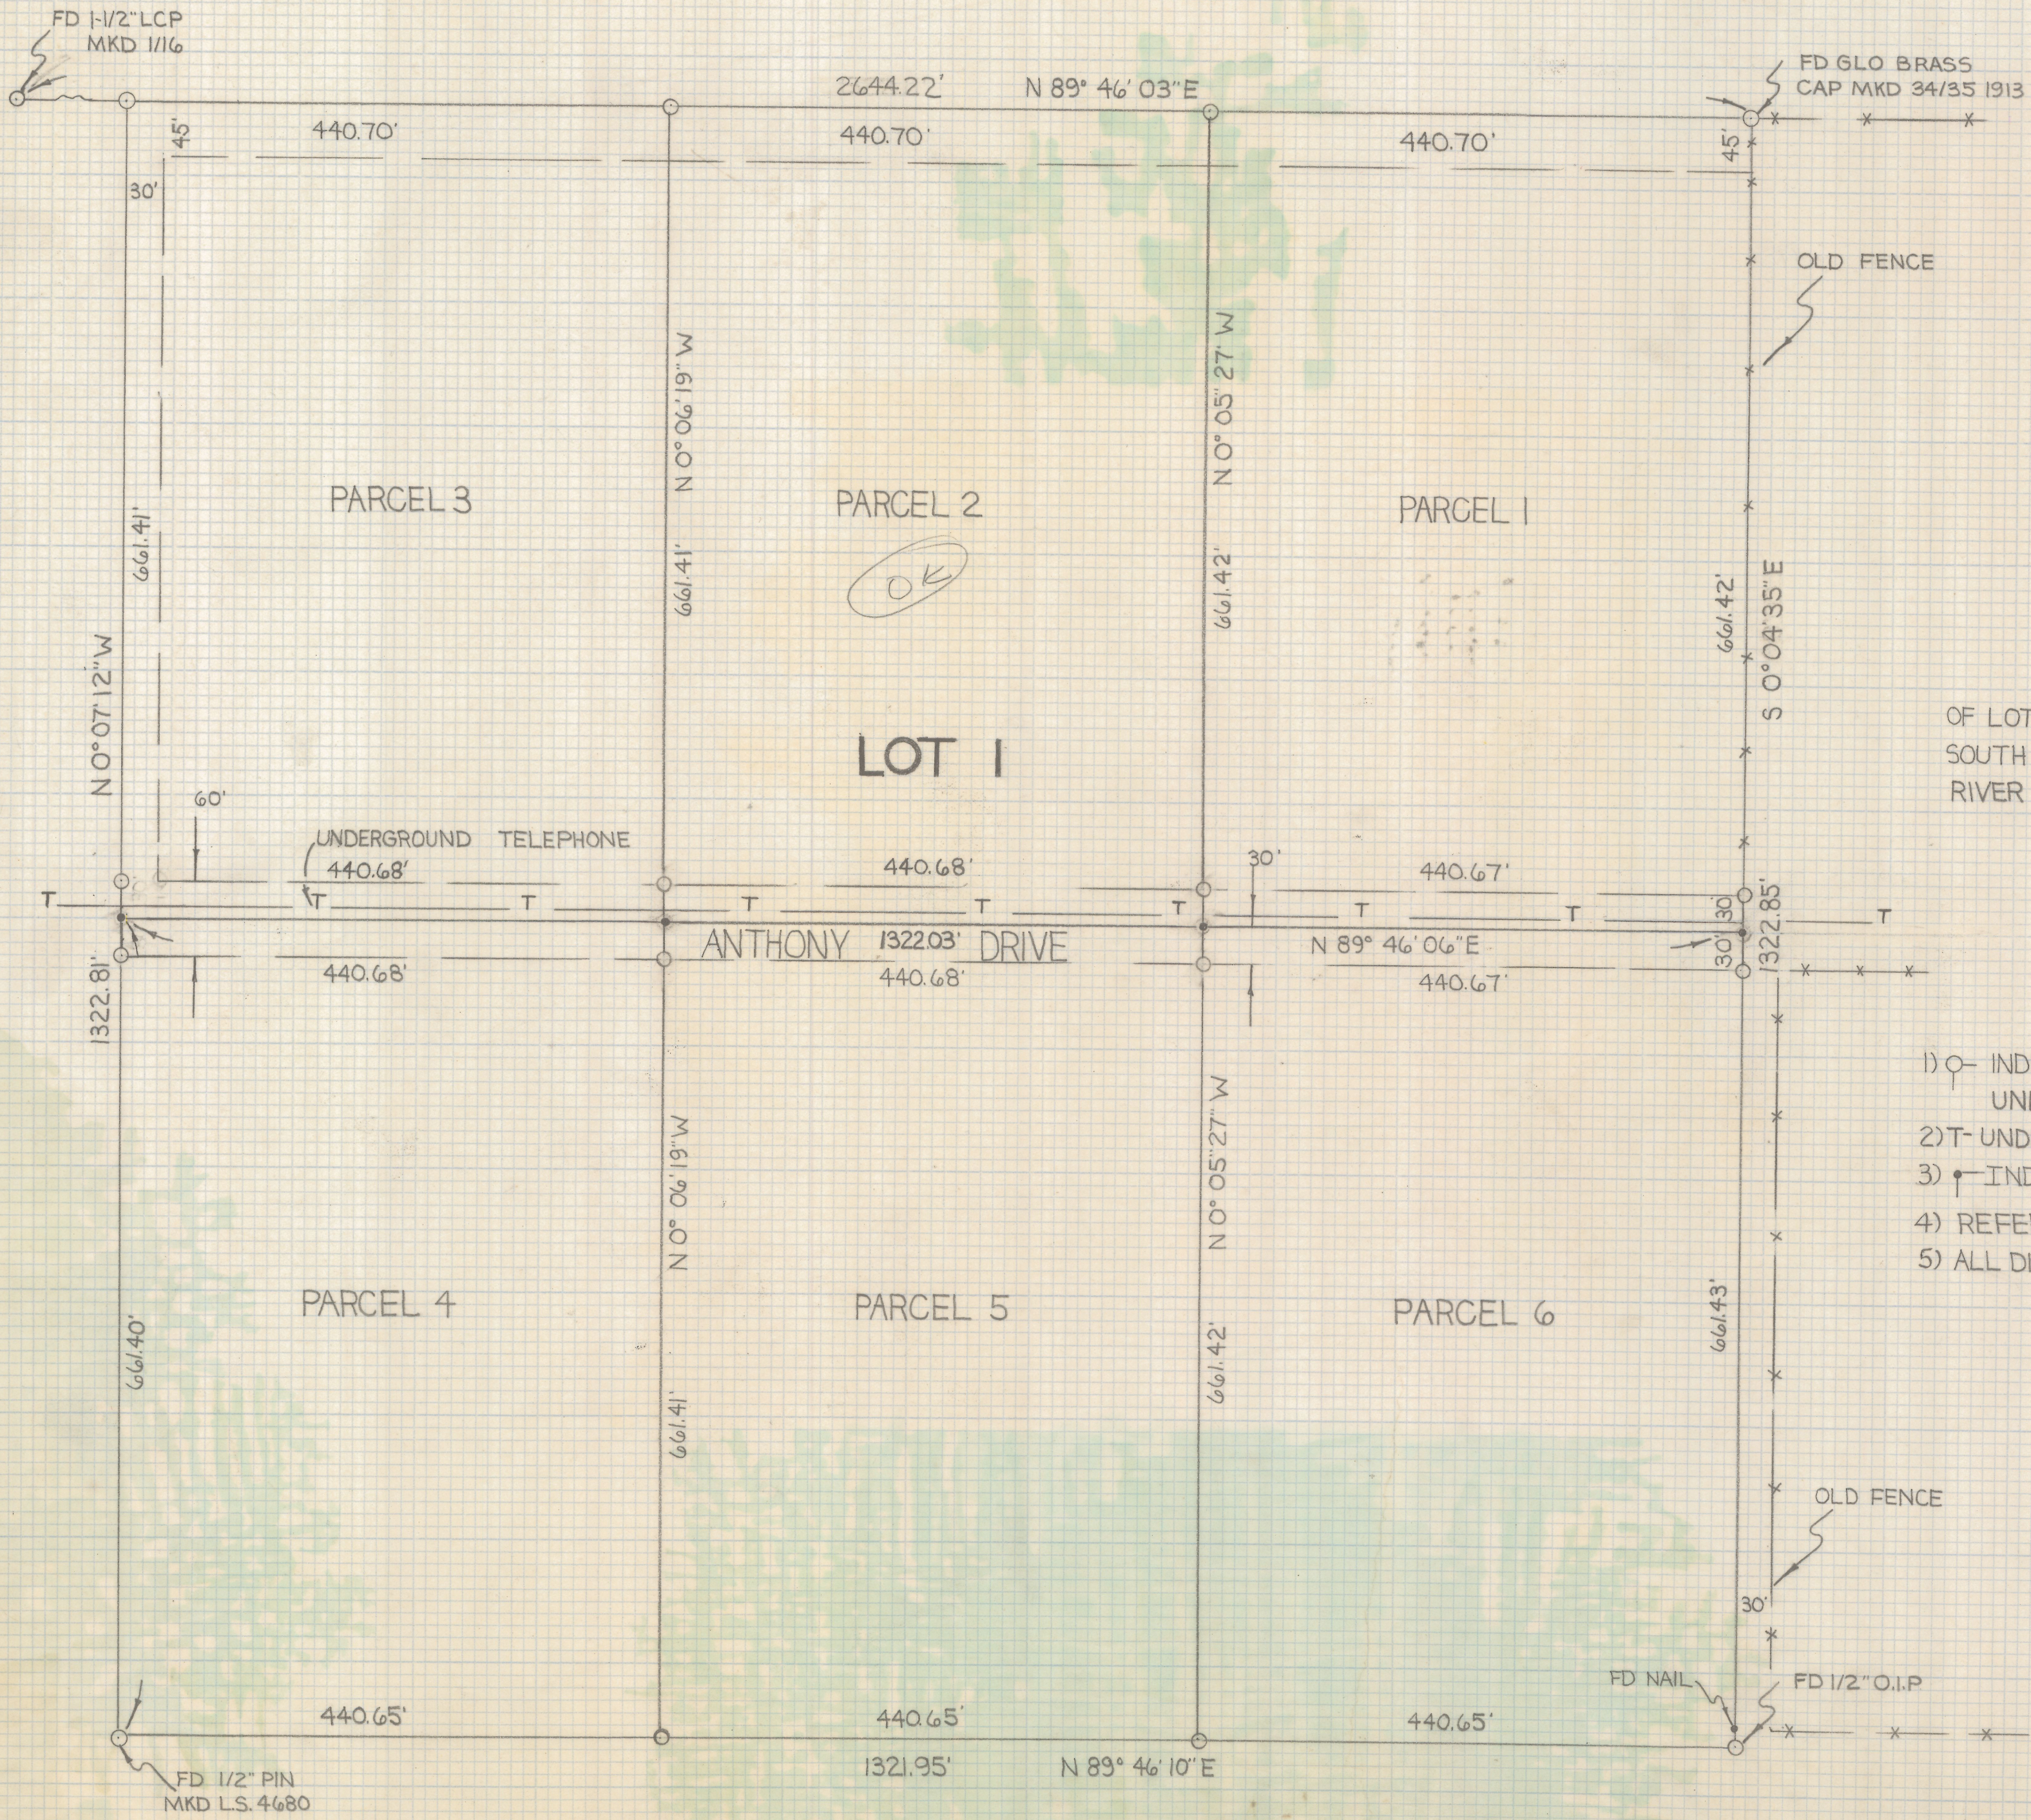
FD 1-1/2" LCP MKD 1/16

2644.22' N 89° 46' 03" E

FD GLO BRASS CAP MKD 34/35 1913

45'

440.70'

440.70'

440.70'

45'

30'

OLD FENCE

N 0° 06' 19" W

N 0° 05' 27" W

PARCEL 3

PARCEL 2

PARCEL 1

OK

661.41'

661.41'

661.42'

661.42'

S 0° 04' 35" E

N 0° 07' 12" W

LOT 1

OF LOT
SOUTH
RIVER

60'

UNDERGROUND TELEPHONE

440.68'

440.68'

30'

440.67'

T T T T T T T T T

30

1322.85'

ANTHONY 1322.03' DRIVE

N 89° 46' 06" E

30'

1322.81'

440.68'

440.68'

440.67'

1) IND
UNI
2) T- UND
3) IND
4) REFE
5) ALL D

N 0° 06' 19" W

N 0° 05' 27" W

PARCEL 4

PARCEL 5

PARCEL 6

661.40'

661.41'

661.42'

661.43'

OLD FENCE

30'

FD NAIL

FD 1/2" O.I.P

440.65'

440.65'

440.65'

1321.95' N 89° 46' 10" E

FD 1/2" PIN MKD L.S. 4680